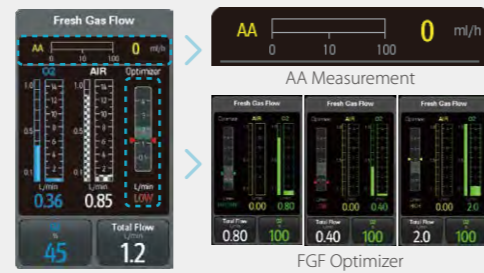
Fresh Gas Flow
AA 0 10 100 0 ml/h
O2 AIR Optimizer
L/min 0.36
L/min 0.85
L/min LOW
% 45
Total Flow L/min 1.2

AA 0 10 100 0 ml/h
AA Measurement

Fresh Gas Flow
Optimizer AIR O2
0.00 0.80
Total Flow 0.80
100

Fresh Gas Flow
Optimizer AIR O2
0.00 0.40
Total Flow 0.40
100

Fresh Gas Flow
Optimizer AIR O2
0.00 2.0
Total Flow 2.0
100

FGF Optimizer